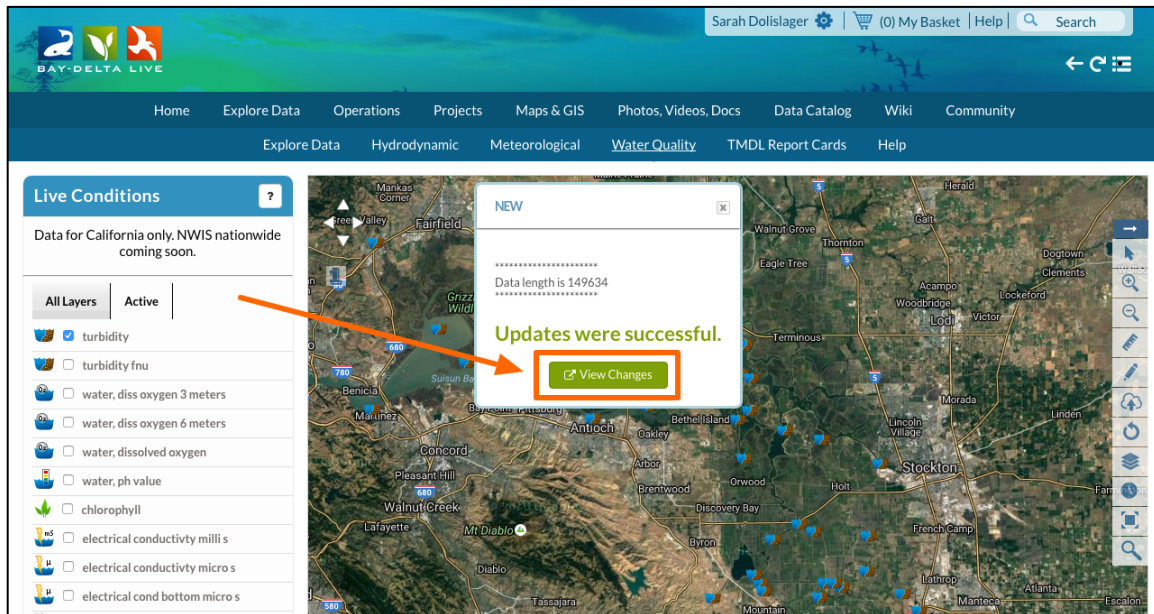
BAY-DELTA LIVE

Sarah Dolislager | (0) My Basket | Help | Search

Home Explore Data Operations Projects Maps & GIS Photos, Videos, Docs Data Catalog Wiki Community

Explore Data Hydrodynamic Meteorological Water Quality TMDL Report Cards Help

Live Conditions ?

Data for California only. NWIS nationwide coming soon.

All Layers Active

turbidity
turbidity fnu
water, diss oxygen 3 meters
water, diss oxygen 6 meters
water, dissolved oxygen
water, ph value
chlorophyll
electrical conductivty milli s
electrical conductivty micro s
electrical cond bottom micro s

NEW

************************
Data length is 149634
************************

Updates were successful.

View Changes

Mankas Corner
Green Valley
Fairfield
Suisun Bay
Benicia
Martinez
Concord
Pleasant Hill
Walnut Creek
Lafayette
Mt Diablo
Diablo
Tassajara
Pittsburg
Antioch
Oakley
Bethel Island
Arbor
Brentwood
Orwood
Discovery Bay
Byron
Mountain
Walnut Grove
Thornton
Eagle Tree
Terminous
Herald
Galt
Dogtown
Clements
Acampo
Woodbridge
Lockeford
Lodi
Victor
Morada
Linden
Lincoln Village
Stockton
Holt
French Camp
Lathrop
Manteca
Atlanta
Escalon
Farmington
680
780
580
5